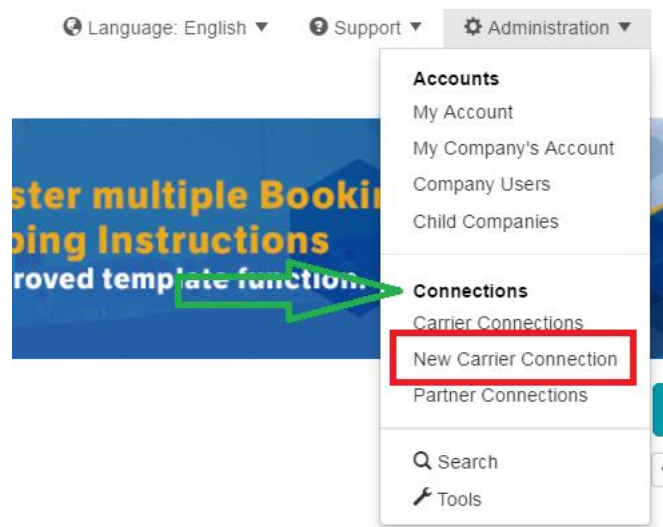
Language: English ▼ Support ▼ Administration ▼

ster multiple Bookin
ping Instructions
roved template function.

Accounts
My Account
My Company's Account
Company Users
Child Companies

Connections
Carrier Connections
New Carrier Connection
Partner Connections

Search
Tools